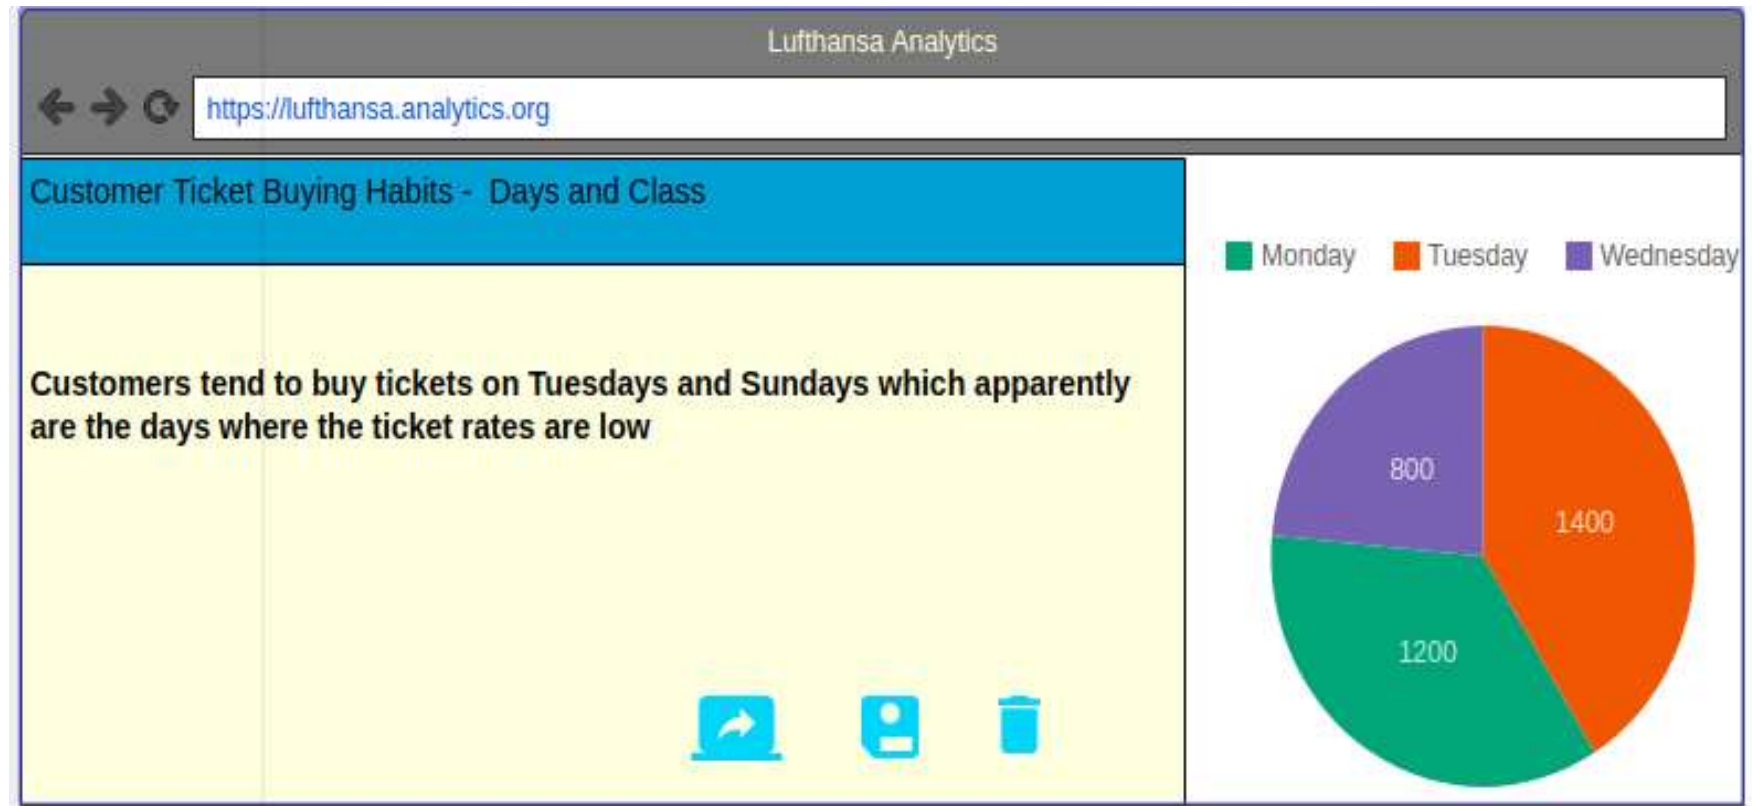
Lufthansa Analytics

https://lufthansa.analytics.org

Customer Ticket Buying Habits - Days and Class

Customers tend to buy tickets on Tuesdays and Sundays which apparently are the days where the ticket rates are low

Monday Tuesday Wednesday

800

1400

1200